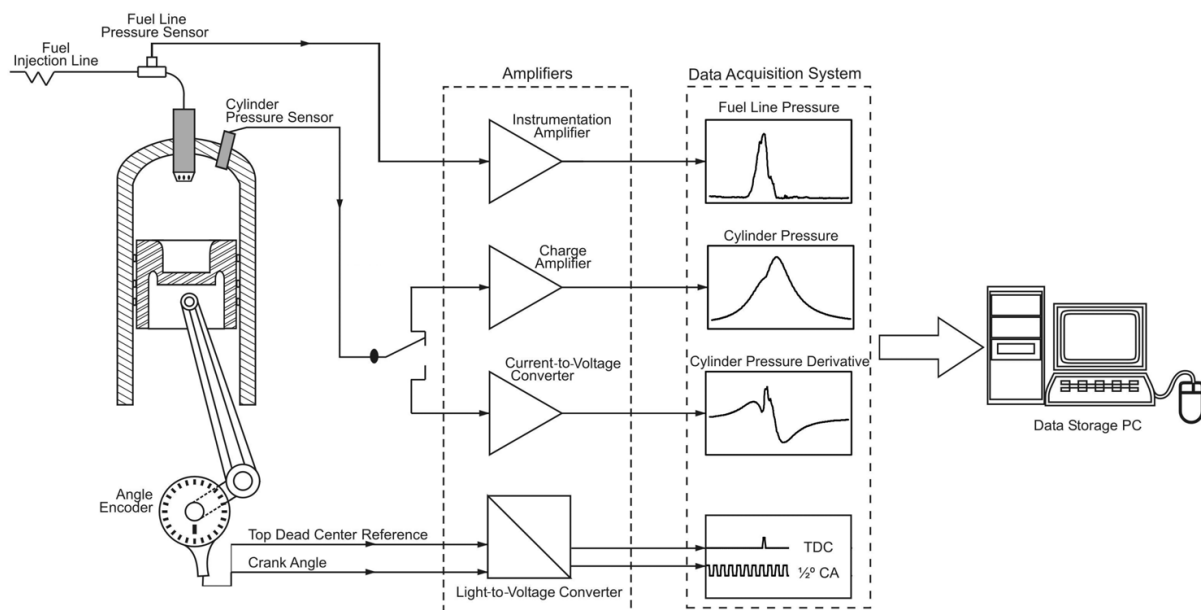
Fuel Line Pressure Sensor

Fuel Injection Line

Cylinder Pressure Sensor

Amplifiers

Data Acquisition System

Instrumentation Amplifier

Fuel Line Pressure

Charge Amplifier

Cylinder Pressure

Current-to-Voltage Converter

Cylinder Pressure Derivative

Data Storage PC

Angle Encoder

Top Dead Center Reference

Crank Angle

Light-to-Voltage Converter

TDC

½º CA